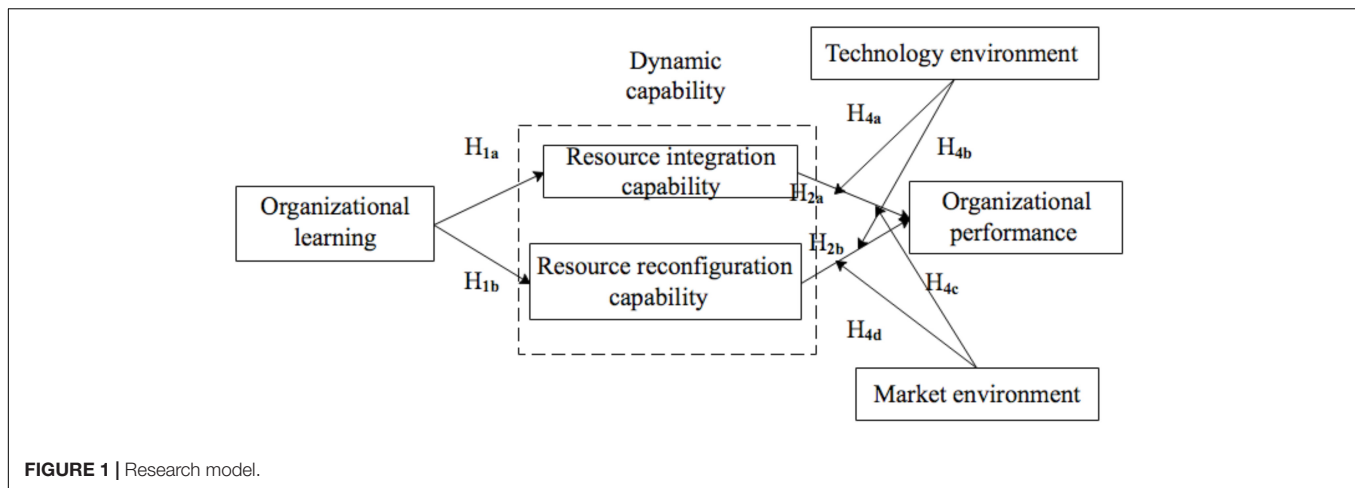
Dynamic capability

Technology environment

$H_{4a}$

$H_{4b}$

$H_{1a}$

Resource integration capability

$H_{2a}$

Organizational learning

Organizational performance

$H_{2b}$

$H_{1b}$

Resource reconfiguration capability

$H_{4c}$

$H_{4d}$

Market environment

**FIGURE 1 |** Research model.